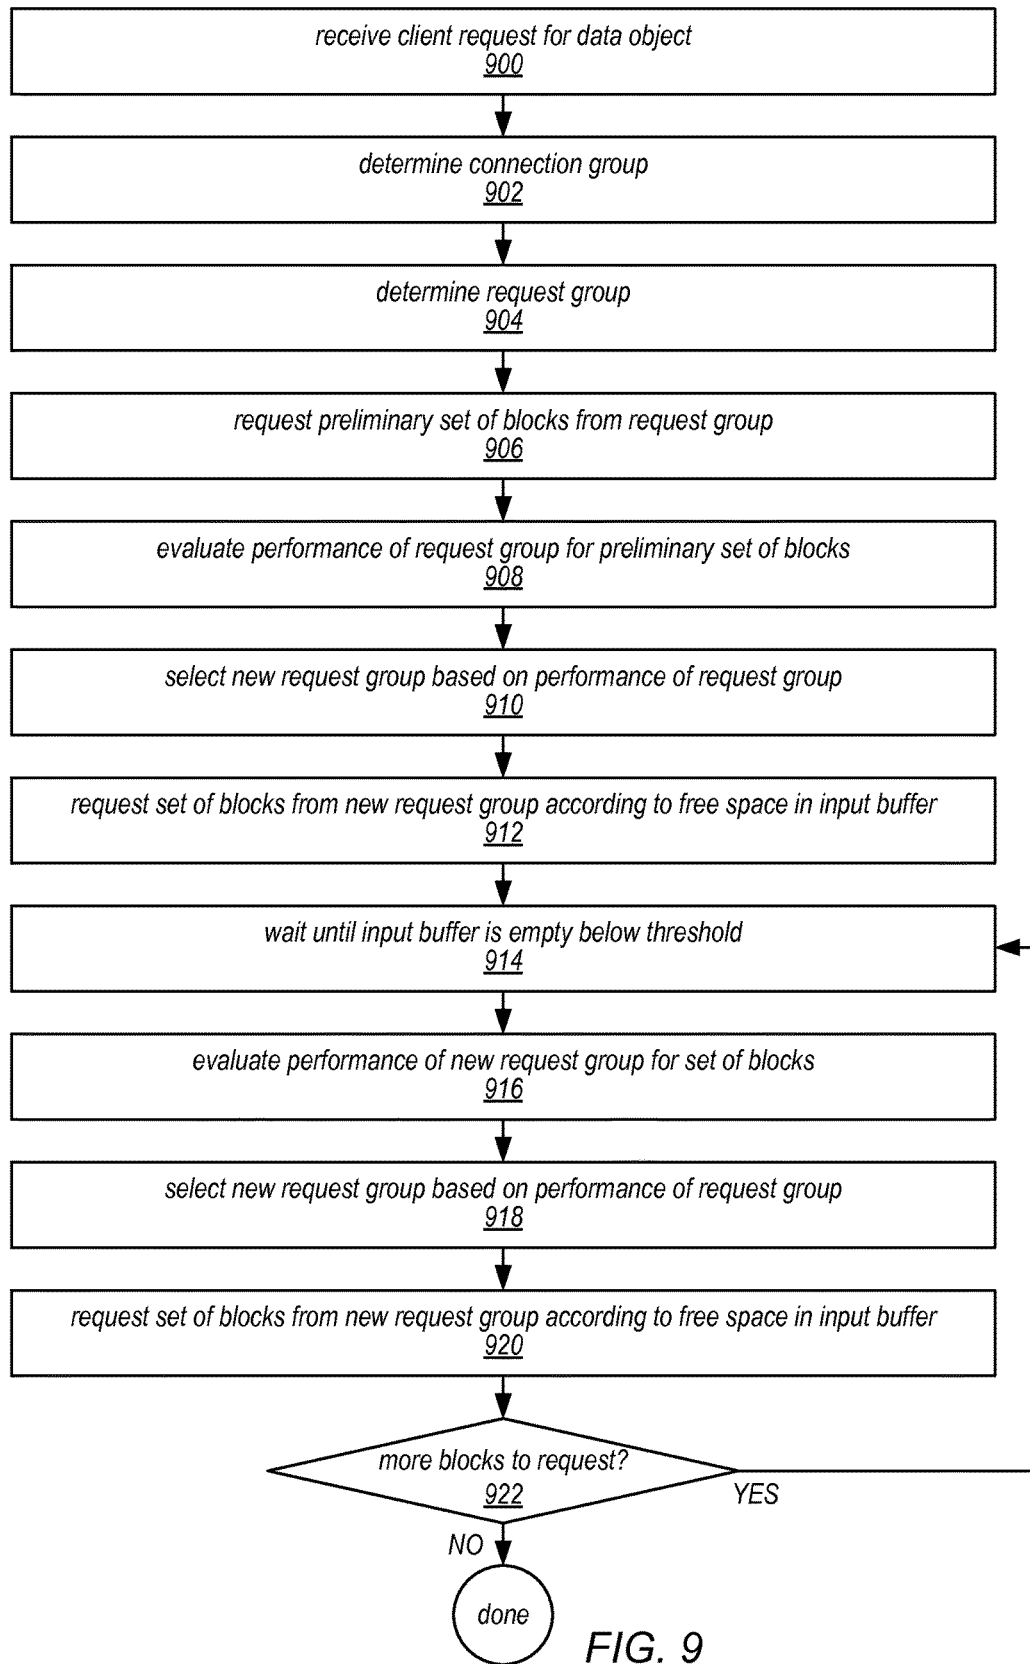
receive client request for data object
900

determine connection group
902

determine request group
904

request preliminary set of blocks from request group
906

evaluate performance of request group for preliminary set of blocks
908

select new request group based on performance of request group
910

request set of blocks from new request group according to free space in input buffer
912

wait until input buffer is empty below threshold
914

evaluate performance of new request group for set of blocks
916

select new request group based on performance of request group
918

request set of blocks from new request group according to free space in input buffer
920

more blocks to request?
922

YES

NO

done

FIG. 9